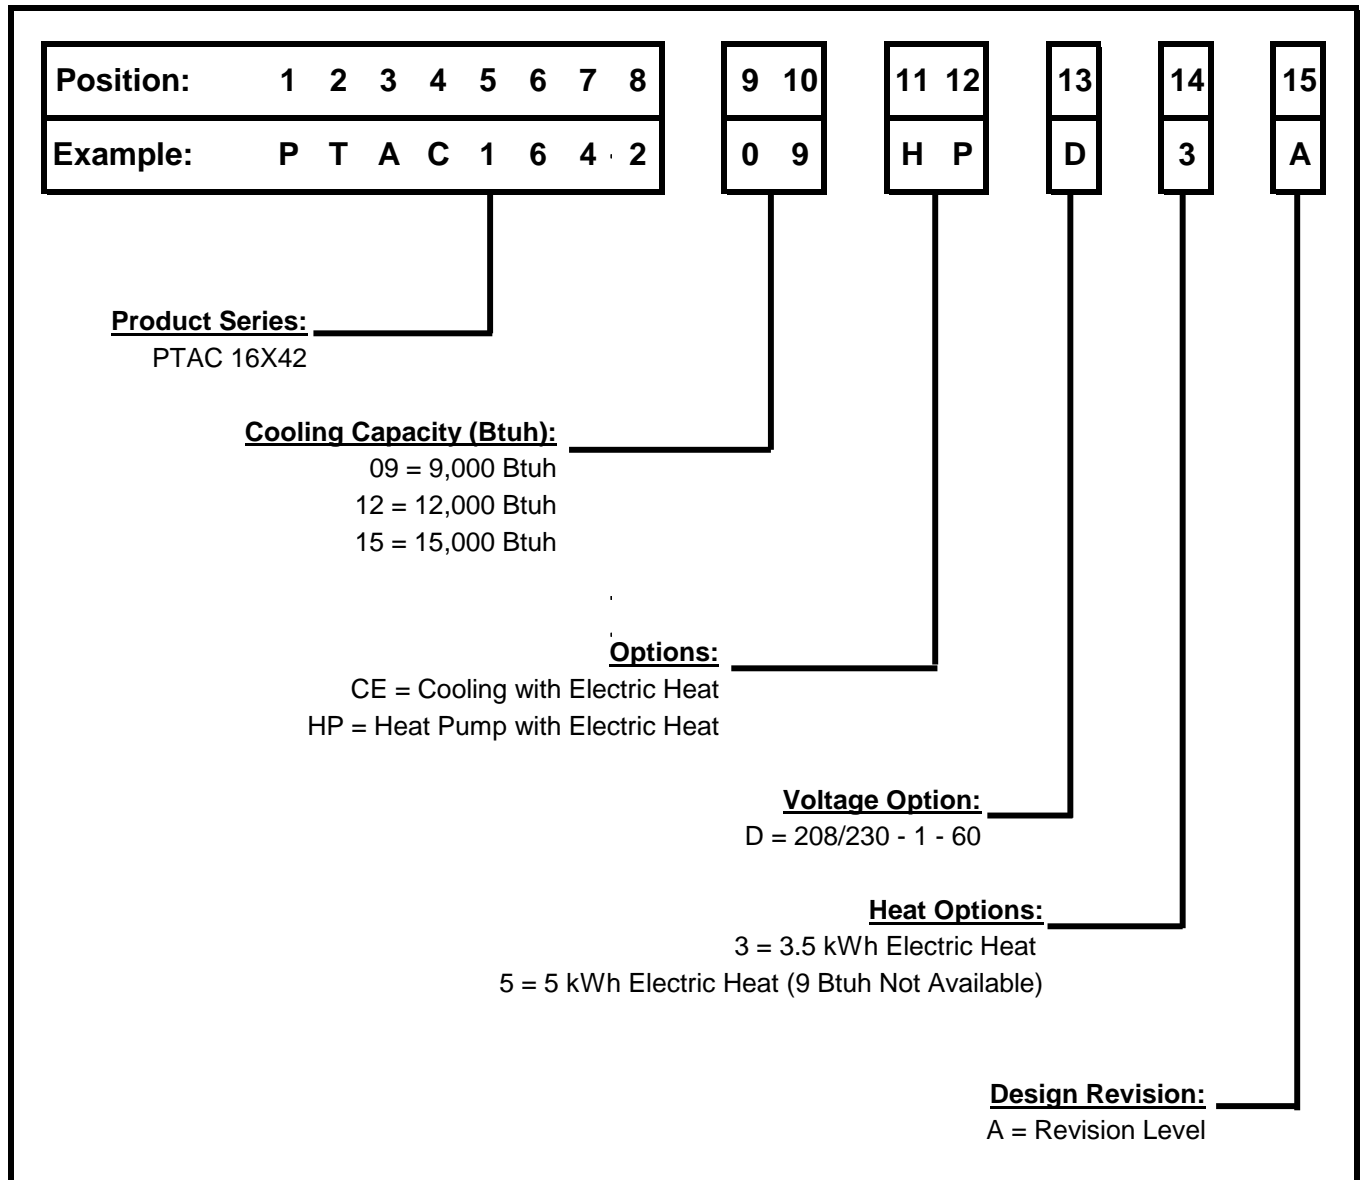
| Position: | 1 | 2 | 3 | 4 | 5 | 6 | 7 | 8 |
|---|---|---|---|---|---|---|---|---|
| Example: | P | T | A | C | 1 | 6 | 4 | 2 |

| 9 | 10 |
|---|---|
| 0 | 9 |

| 11 | 12 |
|---|---|
| H | P |

| 13 |
|---|
| D |

| 14 |
|---|
| 3 |

| 15 |
|---|
| A |

Product Series:
PTAC 16X42

Cooling Capacity (Btuh):
09 = 9,000 Btuh
12 = 12,000 Btuh
15 = 15,000 Btuh

Options:
CE = Cooling with Electric Heat
HP = Heat Pump with Electric Heat

Voltage Option:
D = 208/230 - 1 - 60

Heat Options:
3 = 3.5 kWh Electric Heat
5 = 5 kWh Electric Heat (9 Btuh Not Available)

Design Revision:
A = Revision Level